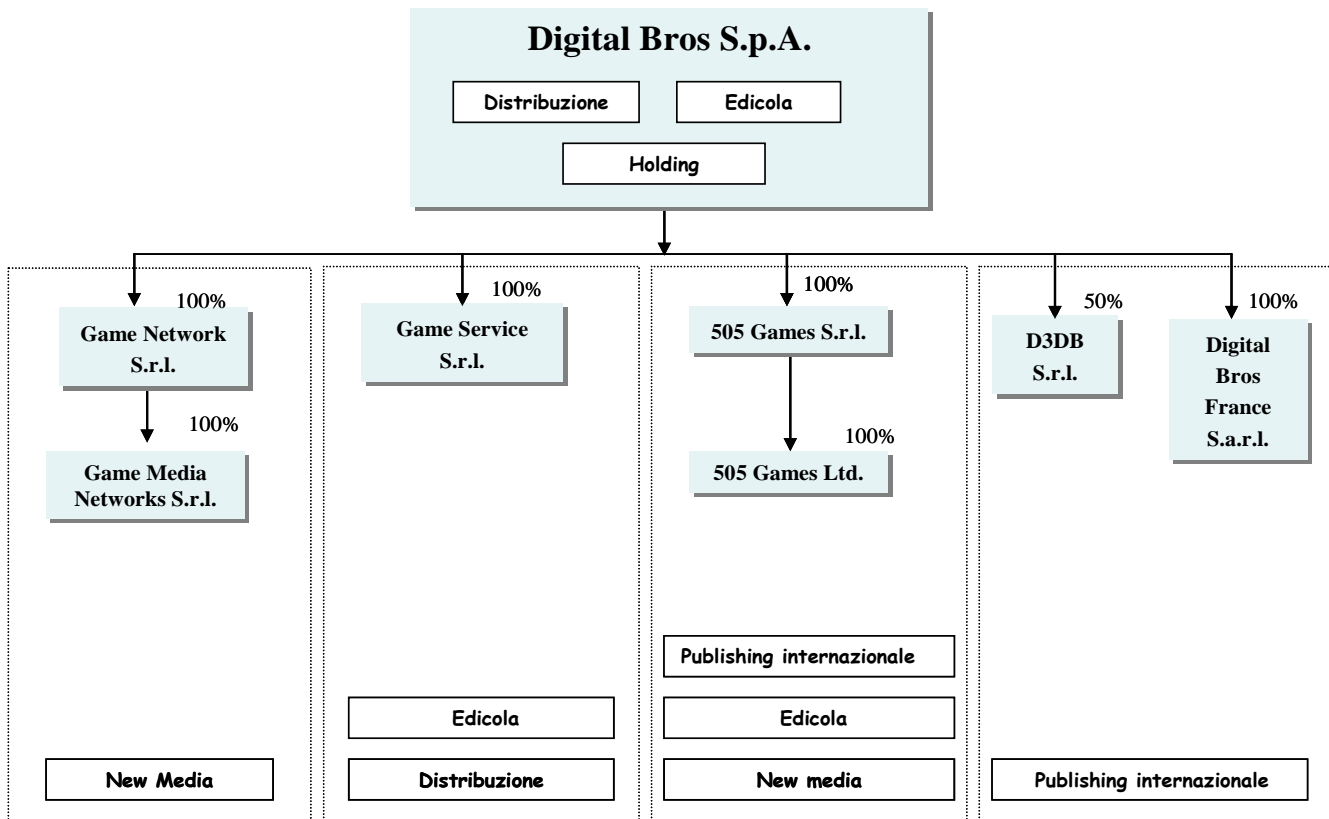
Digital Bros S.p.A.

Distribuzione

Edicola

Holding

100%

Game Network S.r.l.

100%

Game Media Networks S.r.l.

New Media

100%

Game Service S.r.l.

Edicola

Distribuzione

100%

505 Games S.r.l.

100%

505 Games Ltd.

Publishing internazionale

Edicola

New media

50%

D3DB S.r.l.

100%

Digital Bros France S.a.r.l.

Publishing internazionale